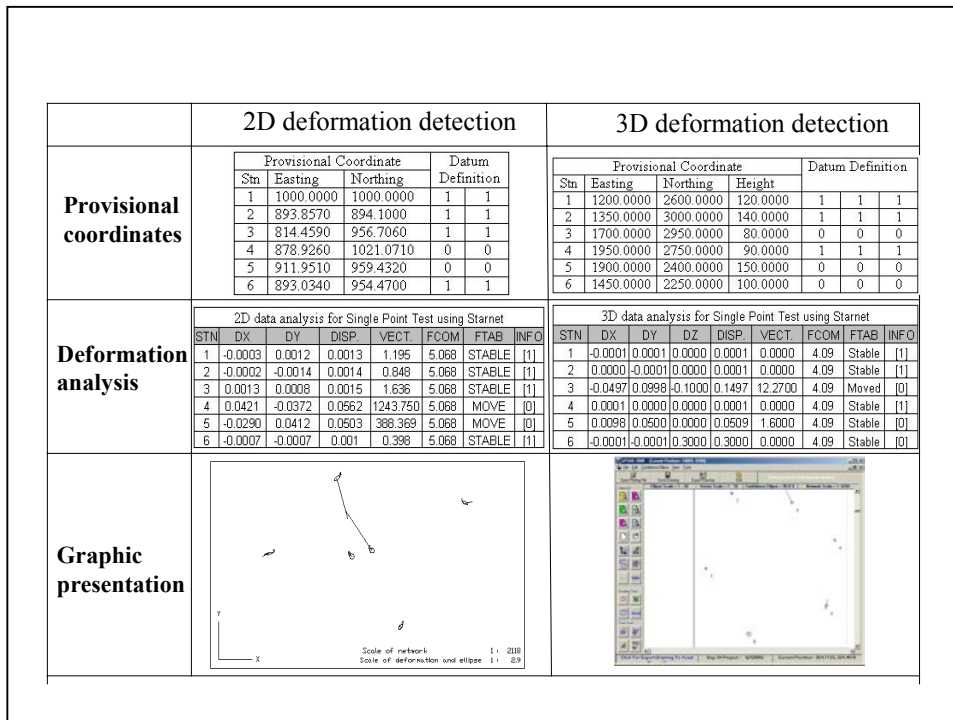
| | 2D deformation detection | 3D deformation detection |
|---|---|---|
| **Provisional coordinates** | (see table) | (see table) |
| **Deformation analysis** | (see table) | (see table) |
| **Graphic presentation** | | |

| Stn | Provisional Coordinate Easting | Northing | Datum Definition | |
|---|---|---|---|---|
| 1 | 1000.0000 | 1000.0000 | 1 | 1 |
| 2 | 893.8570 | 894.1000 | 1 | 1 |
| 3 | 814.4590 | 956.7060 | 1 | 1 |
| 4 | 878.9260 | 1021.0710 | 0 | 0 |
| 5 | 911.9510 | 959.4320 | 0 | 0 |
| 6 | 893.0340 | 954.4700 | 1 | 1 |

| Stn | Provisional Coordinate Easting | Northing | Height | Datum Definition | | |
|---|---|---|---|---|---|---|
| 1 | 1200.0000 | 2600.0000 | 120.0000 | 1 | 1 | 1 |
| 2 | 1350.0000 | 3000.0000 | 140.0000 | 1 | 1 | 1 |
| 3 | 1700.0000 | 2950.0000 | 80.0000 | 0 | 0 | 0 |
| 4 | 1950.0000 | 2750.0000 | 90.0000 | 1 | 1 | 1 |
| 5 | 1900.0000 | 2400.0000 | 150.0000 | 0 | 0 | 0 |
| 6 | 1450.0000 | 2250.0000 | 100.0000 | 0 | 0 | 0 |

2D data analysis for Single Point Test using Starnet

| STN | DX | DY | DISP. | VECT. | FCOM | FTAB | INFO |
|---|---|---|---|---|---|---|---|
| 1 | -0.0003 | 0.0012 | 0.0013 | 1.195 | 5.068 | STABLE | [1] |
| 2 | -0.0002 | -0.0014 | 0.0014 | 0.848 | 5.068 | STABLE | [1] |
| 3 | 0.0013 | 0.0008 | 0.0015 | 1.636 | 5.068 | STABLE | [1] |
| 4 | 0.0421 | -0.0372 | 0.0562 | 1243.750 | 5.068 | MOVE | [0] |
| 5 | -0.0290 | 0.0412 | 0.0503 | 388.369 | 5.068 | MOVE | [0] |
| 6 | -0.0007 | -0.0007 | 0.001 | 0.398 | 5.068 | STABLE | [1] |

3D data analysis for Single Point Test using Starnet

| STN | DX | DY | DZ | DISP. | VECT. | FCOM | FTAB | INFO |
|---|---|---|---|---|---|---|---|---|
| 1 | -0.0001 | 0.0001 | 0.0000 | 0.0001 | 0.0000 | 4.09 | Stable | [1] |
| 2 | 0.0000 | -0.0001 | 0.0000 | 0.0001 | 0.0000 | 4.09 | Stable | [1] |
| 3 | -0.0497 | 0.0998 | -0.1000 | 0.1497 | 12.2700 | 4.09 | Moved | [0] |
| 4 | 0.0001 | 0.0000 | 0.0000 | 0.0001 | 0.0000 | 4.09 | Stable | [1] |
| 5 | 0.0098 | 0.0500 | 0.0000 | 0.0509 | 1.6000 | 4.09 | Stable | [0] |
| 6 | -0.0001 | -0.0001 | 0.3000 | 0.3000 | 0.0000 | 4.09 | Stable | [0] |

Y
X
Scale of network 1 : 2118
Scale of deformation and ellipse 1 : 2.9

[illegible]